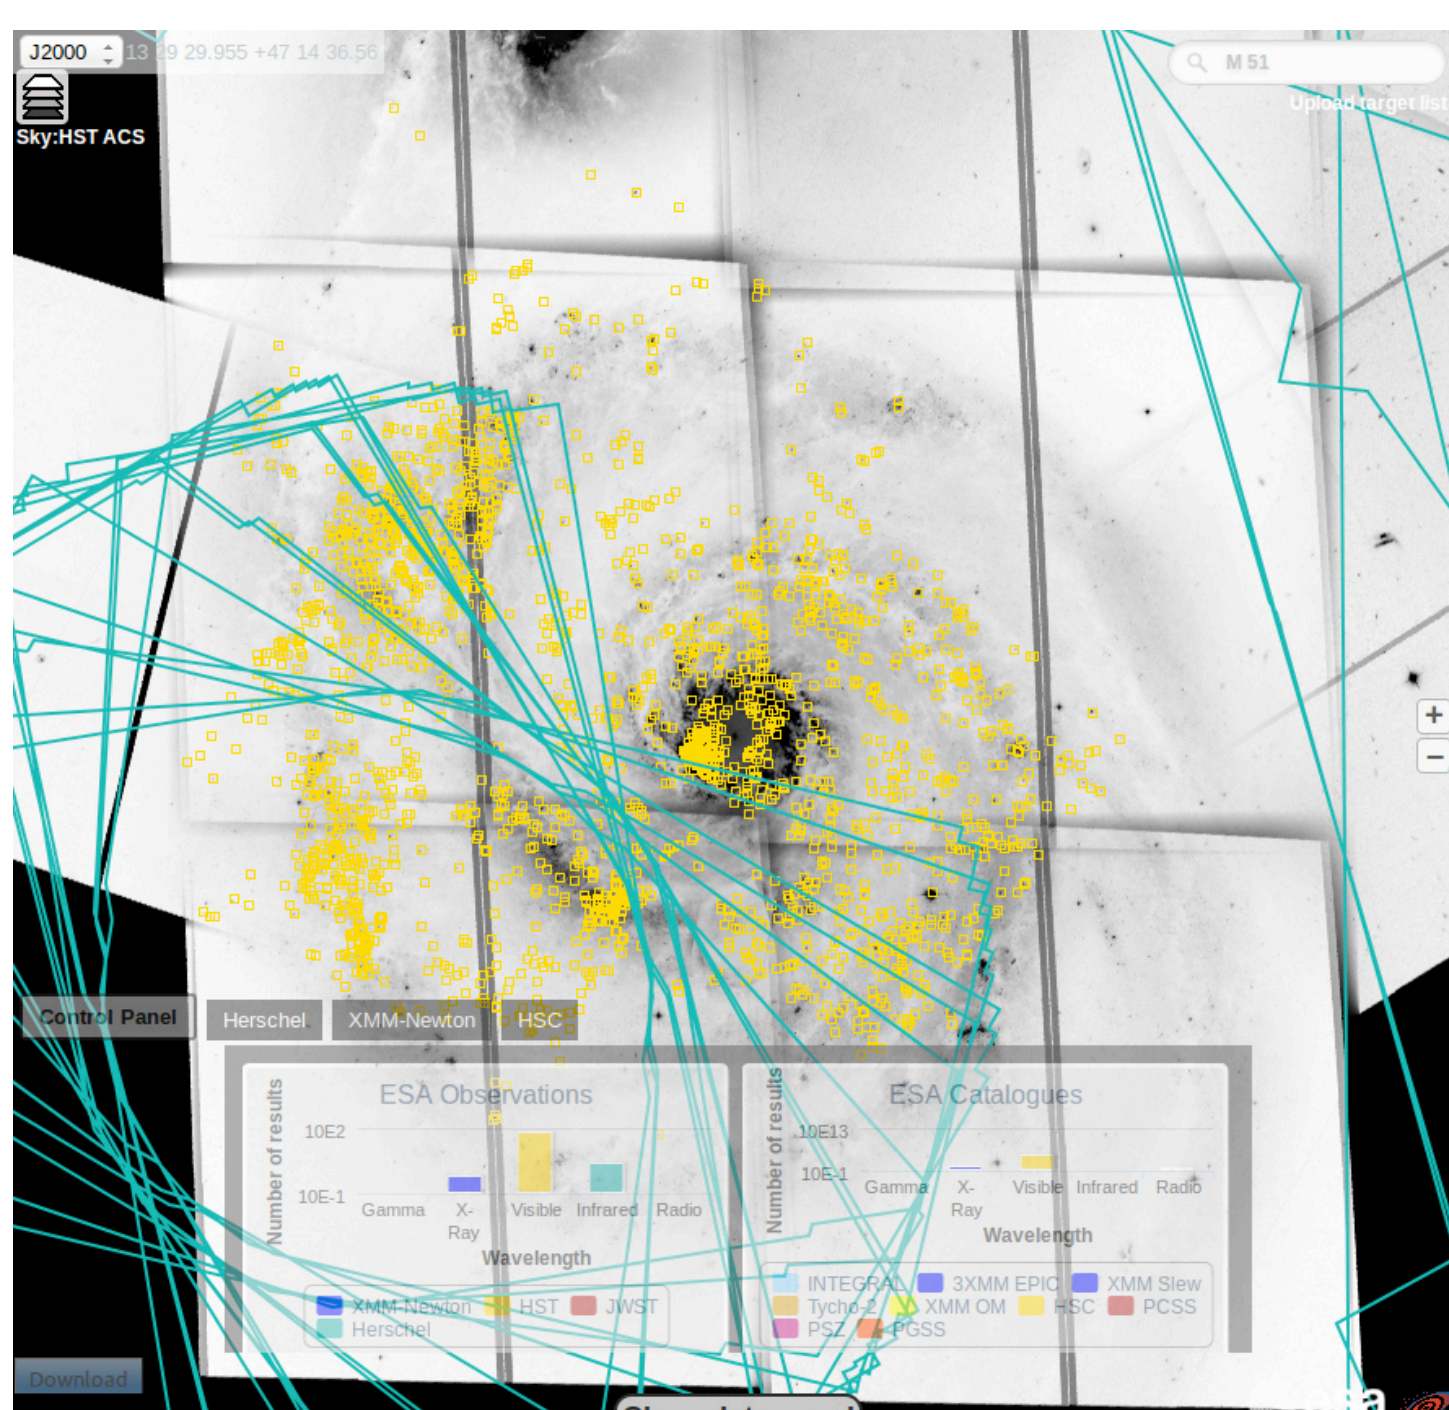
J2000
13 29 29.955 +47 14 36.56
Sky:HST ACS
M 51
Upload target list
+
−
Control Panel
Herschel
XMM-Newton
HSC
ESA Observations
Number of results
10E2
10E-1
Gamma
X-Ray
Visible
Infrared
Radio
Wavelength
XMM-Newton
HST
JWST
Herschel
ESA Catalogues
Number of results
10E13
10E-1
Gamma
X-Ray
Visible
Infrared
Radio
Wavelength
INTEGRAL
3XMM EPIC
XMM Slew
Tycho-2
XMM OM
HSC
PCSS
PSZ
PGSS
Download
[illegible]
esa